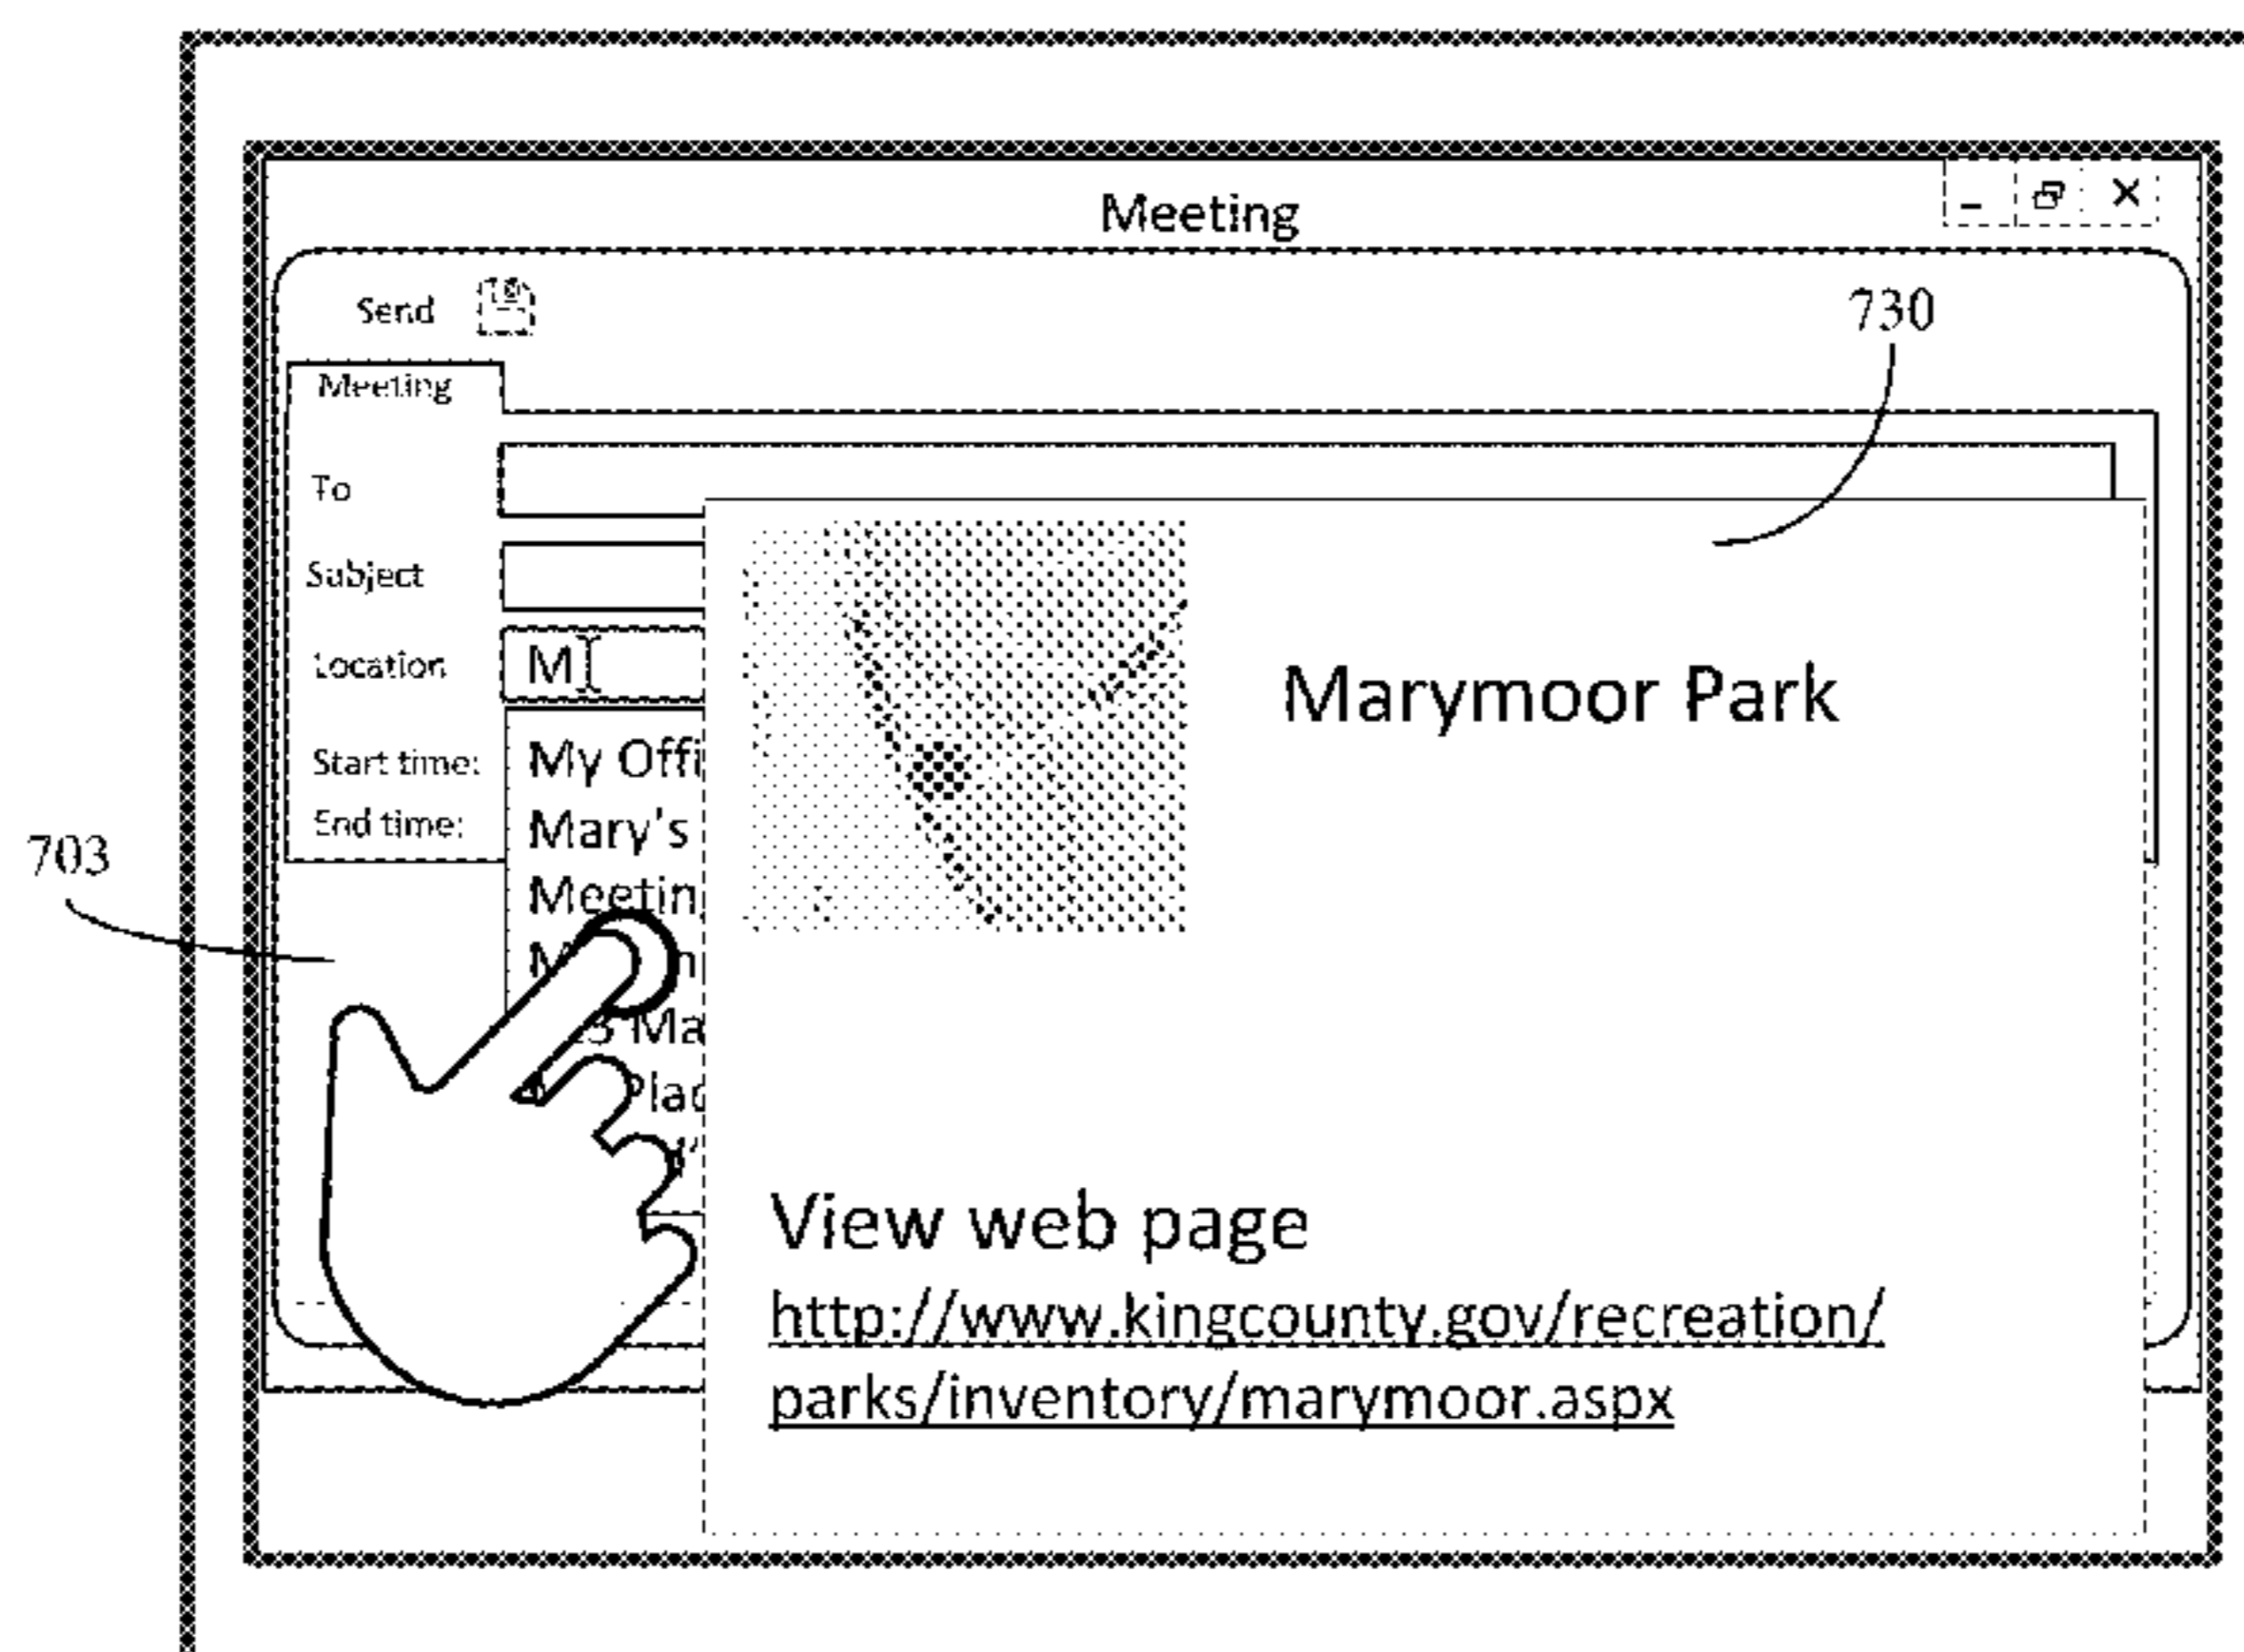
Meeting

- ⧉ ×

Send

730

Meeting

To

Subject

Location M

Start time:

End time:

My Offi

Mary's

Meetin

M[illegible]n

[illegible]3 Ma

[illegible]Plac

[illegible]

703

Marymoor Park

View web page

http://www.kingcounty.gov/recreation/parks/inventory/marymoor.aspx